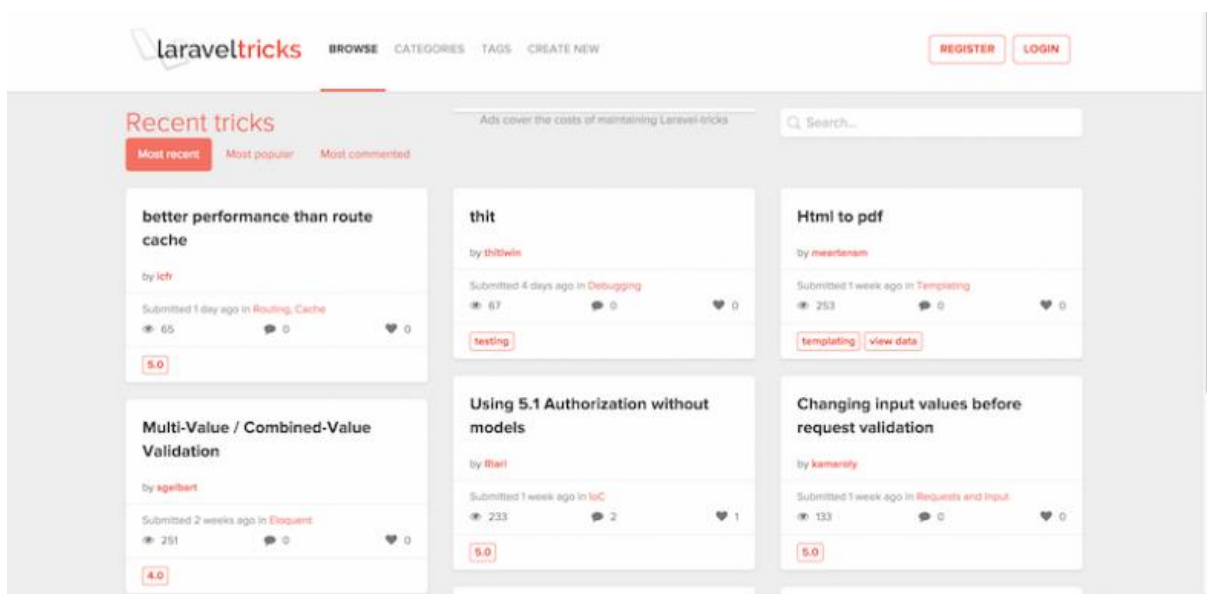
laraveltricks BROWSE CATEGORIES TAGS CREATE NEW

REGISTER LOGIN

Recent tricks

Most recent Most popular Most commented

Ads cover the costs of maintaining Laravel-tricks

Search...

better performance than route cache

by icfr

Submitted 1 day ago in Routing, Cache

65 0 0

5.0

Multi-Value / Combined-Value Validation

by sgelbart

Submitted 2 weeks ago in Eloquent

251 0 0

4.0

thit

by thitiwin

Submitted 4 days ago in Debugging

67 0 0

testing

Using 5.1 Authorization without models

by fitari

Submitted 1 week ago in IoC

233 2 1

5.0

Html to pdf

by meertensm

Submitted 1 week ago in Templating

253 0 0

templating view data

Changing input values before request validation

by kamaroly

Submitted 1 week ago in Requests and Input

133 0 0

5.0